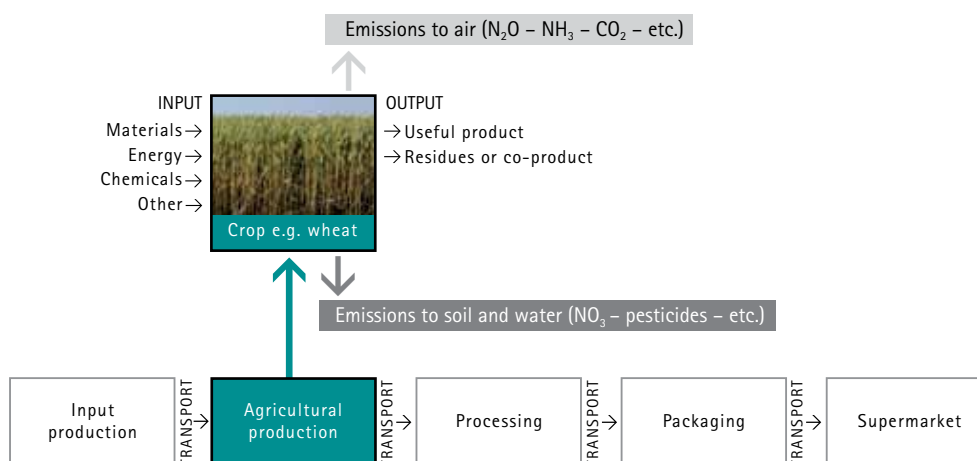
Emissions to air ($N_2O$ – $NH_3$ – $CO_2$ – etc.)

INPUT
Materials→
Energy→
Chemicals→
Other→

OUTPUT
→Useful product
→Residues or co-product

Crop e.g. wheat

Emissions to soil and water ($NO_3$ – pesticides – etc.)

Input production

RANSPORT→

Agricultural production

RANSPORT→

Processing

RANSPORT→

Packaging

RANSPORT→

Supermarket